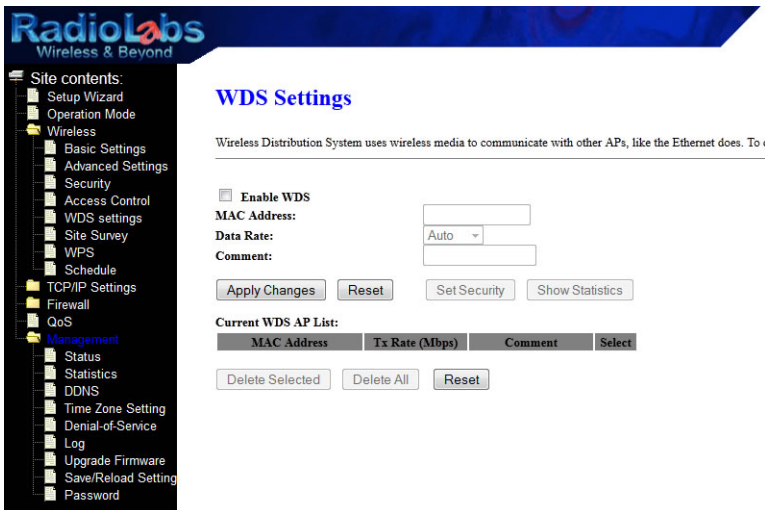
RadioLabs
Wireless & Beyond

Site contents:
Setup Wizard
Operation Mode
Wireless
Basic Settings
Advanced Settings
Security
Access Control
WDS settings
Site Survey
WPS
Schedule
TCP/IP Settings
Firewall
QoS
Management
Status
Statistics
DDNS
Time Zone Setting
Denial-of-Service
Log
Upgrade Firmware
Save/Reload Setting
Password

WDS Settings

Wireless Distribution System uses wireless media to communicate with other APs, like the Ethernet does. To

Enable WDS
MAC Address:
Data Rate: Auto
Comment:

Apply Changes Reset Set Security Show Statistics

Current WDS AP List:

| MAC Address | Tx Rate (Mbps) | Comment | Select |
|---|---|---|---|

Delete Selected Delete All Reset